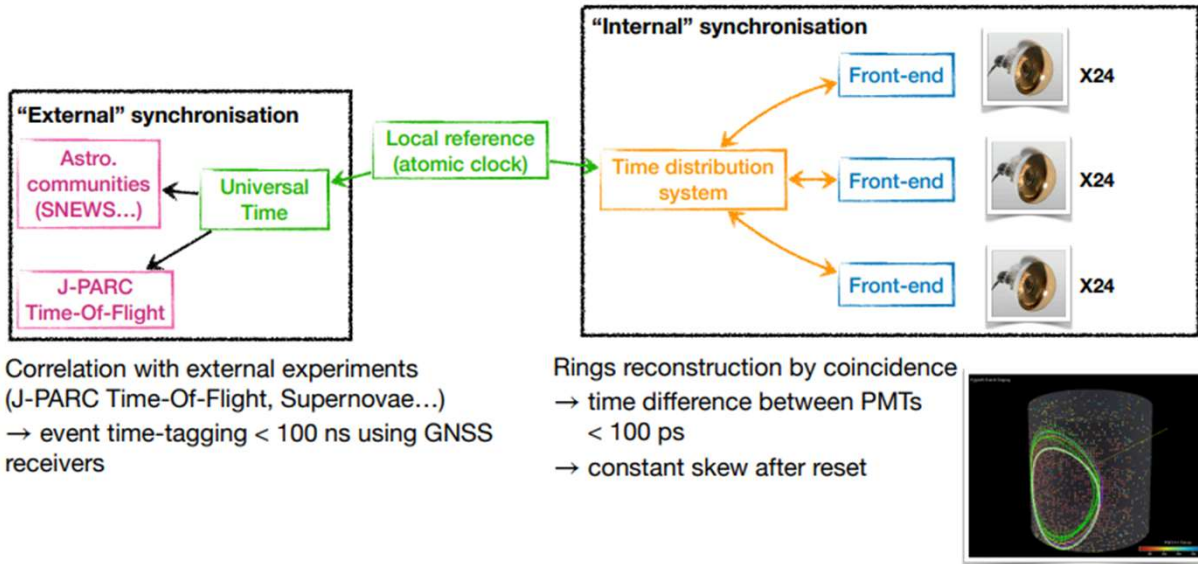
"External" synchronisation

Astro. communities (SNEWS…)

Universal Time

J-PARC Time-Of-Flight

Local reference (atomic clock)

"Internal" synchronisation

Time distribution system

Front-end

X24

Front-end

X24

Front-end

X24

Correlation with external experiments (J-PARC Time-Of-Flight, Supernovae…)
→ event time-tagging < 100 ns using GNSS receivers

Rings reconstruction by coincidence
→ time difference between PMTs < 100 ps
→ constant skew after reset

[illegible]